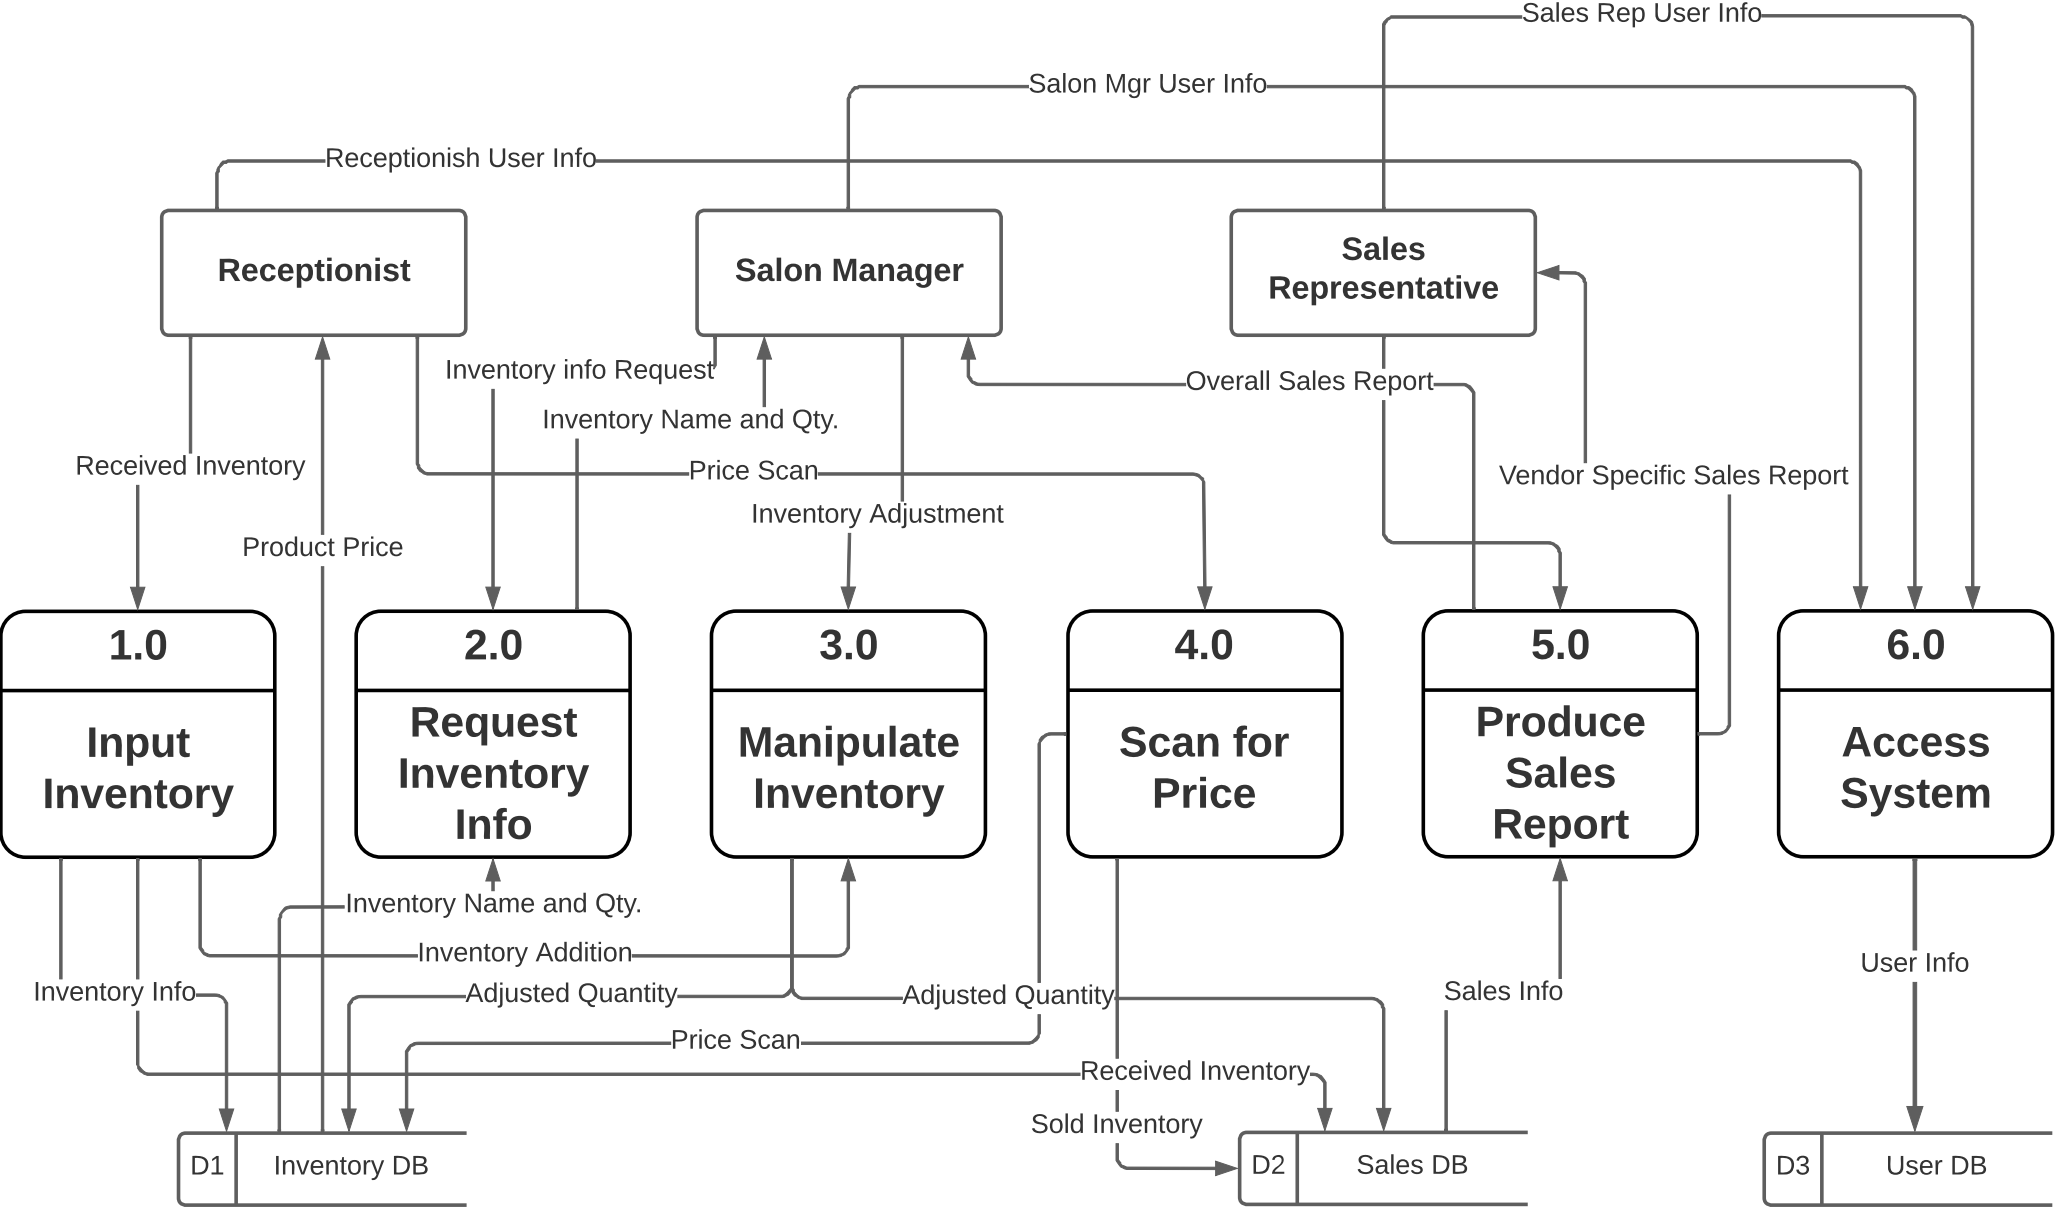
Sales Rep User Info

Salon Mgr User Info

Receptionish User Info

Receptionist

Salon Manager

Sales Representative

Inventory info Request

Inventory Name and Qty.

Overall Sales Report

Received Inventory

Price Scan

Vendor Specific Sales Report

Product Price

Inventory Adjustment

1.0

Input Inventory

2.0

Request Inventory Info

3.0

Manipulate Inventory

4.0

Scan for Price

5.0

Produce Sales Report

6.0

Access System

Inventory Name and Qty.

Inventory Addition

User Info

Inventory Info

Adjusted Quantity

Adjusted Quantity

Sales Info

Price Scan

Received Inventory

Sold Inventory

D1 Inventory DB

D2 Sales DB

D3 User DB